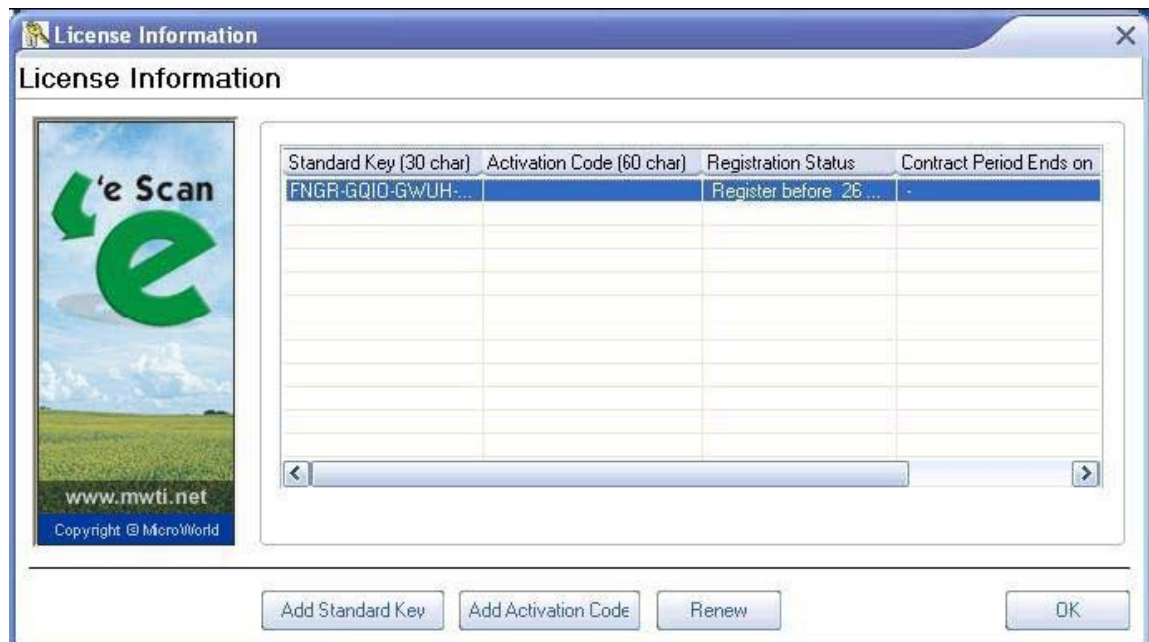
License Information

License Information

'e Scan

www.mwti.net

Copyright © MicroWorld

| Standard Key (30 char) | Activation Code (60 char) | Registration Status | Contract Period Ends on |
|---|---|---|---|
| FNGR-GQIO-GWUH-... | | Register before 26 ... | - |

Add Standard Key

Add Activation Code

Renew

OK